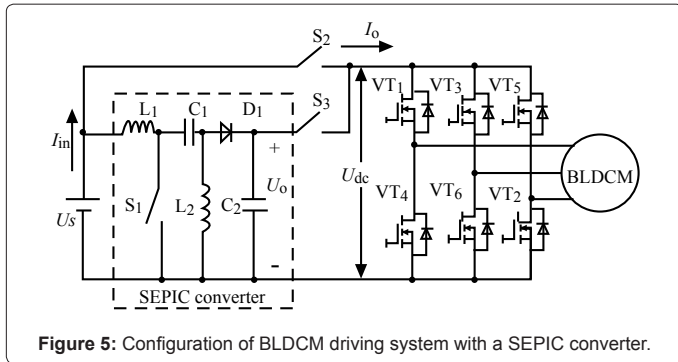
$S_2$ $I_o$

$S_3$

$I_{in}$ $L_1$ $C_1$ $D_1$

$VT_1$ $VT_3$ $VT_5$

+

$U_o$

$U_{dc}$

BLDCM

$S_1$ $L_2$ $C_2$

$U_s$

$VT_4$ $VT_6$ $VT_2$

-

SEPIC converter

**Figure 5:** Configuration of BLDCM driving system with a SEPIC converter.